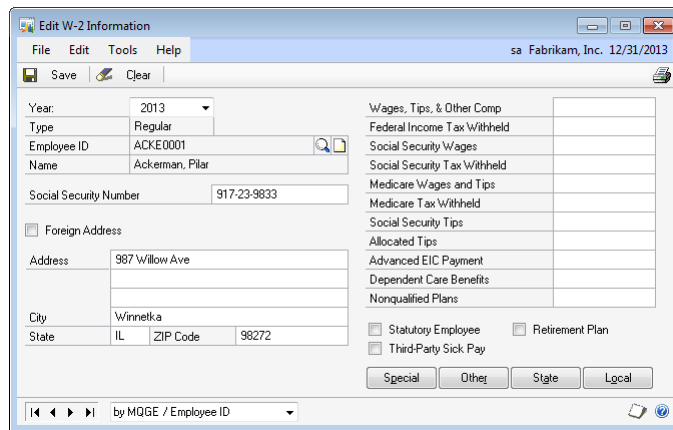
Edit W-2 Information

File Edit Tools Help

sa Fabrikam, Inc. 12/31/2013

Save Clear

Year: 2013
Type Regular
Employee ID ACKE0001
Name Ackerman, Pilar

Social Security Number 917-23-9833

Foreign Address

Address 987 Willow Ave

City Winnetka
State IL ZIP Code 98272

Wages, Tips, & Other Comp
Federal Income Tax Withheld
Social Security Wages
Social Security Tax Withheld
Medicare Wages and Tips
Medicare Tax Withheld
Social Security Tips
Allocated Tips
Advanced EIC Payment
Dependent Care Benefits
Nonqualified Plans

Statutory Employee
Retirement Plan
Third-Party Sick Pay

Special Other State Local

by MQGE / Employee ID